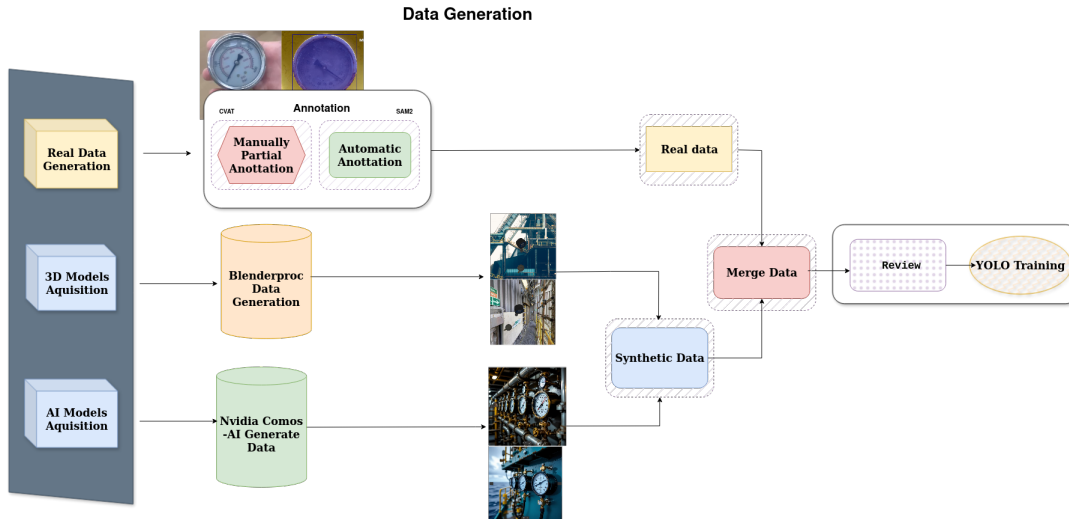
Data Generation

Real Data Generation

3D Models Aquisition

AI Models Aquisition

Annotation

CVAT

SAM2

Manually Partial Anottation

Automatic Anottation

Blenderproc Data Generation

Nvidia Comos -AI Generate Data

Real data

Merge Data

Synthetic Data

Review

YOLO Training